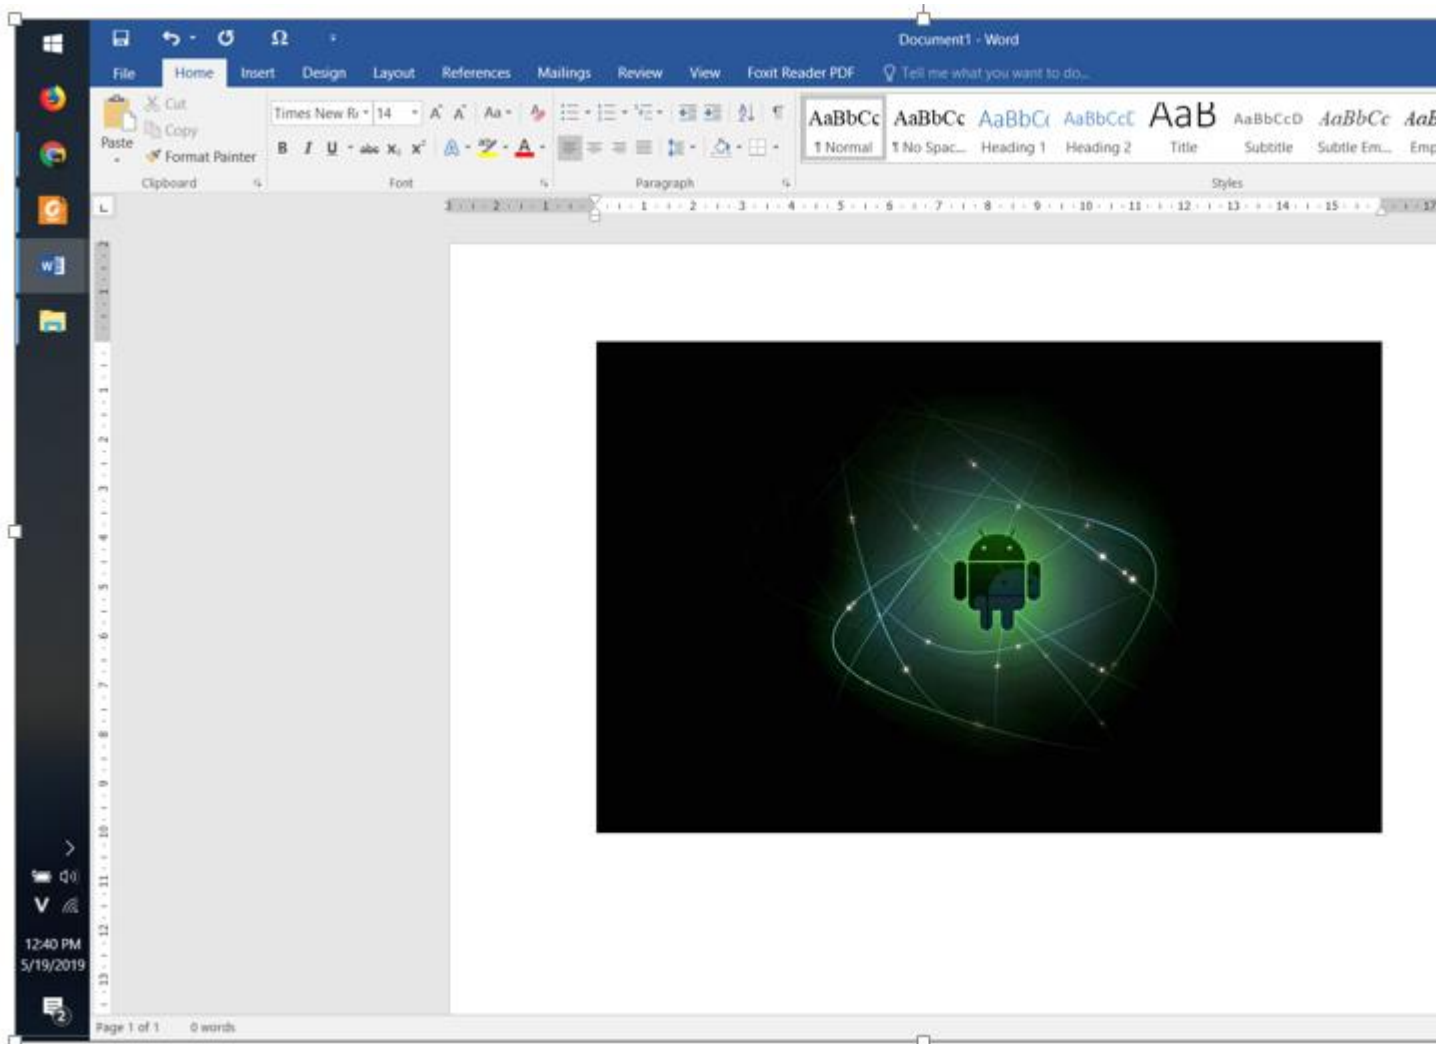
Document1 - Word

File Home Insert Design Layout References Mailings Review View Foxit Reader PDF Tell me what you want to do...

Paste
Cut
Copy
Format Painter
Clipboard

Times New R 14
B I U abc $X_2$ $X^2$
Font

Paragraph

AaBbCc ¶ Normal
AaBbCc ¶ No Spac...
AaBbCc Heading 1
AaBbCcE Heading 2
AaB Title
AaBbCcD Subtitle
AaBbCc Subtle Em...
AaB Emp
Styles

12:40 PM
5/19/2019

Page 1 of 1 0 words